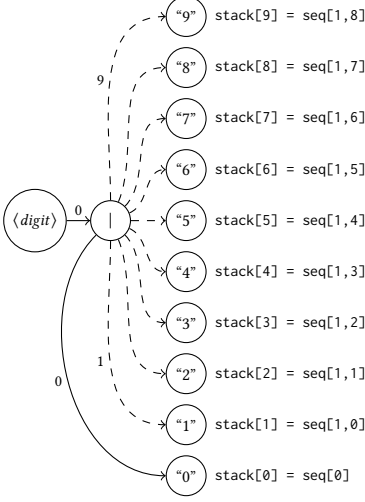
"9" stack[9] = seq[1,8]

9

"8" stack[8] = seq[1,7]

"7" stack[7] = seq[1,6]

"6" stack[6] = seq[1,5]

$\langle digit \rangle$ 0 | "5" stack[5] = seq[1,4]

"4" stack[4] = seq[1,3]

"3" stack[3] = seq[1,2]

1

"2" stack[2] = seq[1,1]

0

"1" stack[1] = seq[1,0]

"0" stack[0] = seq[0]